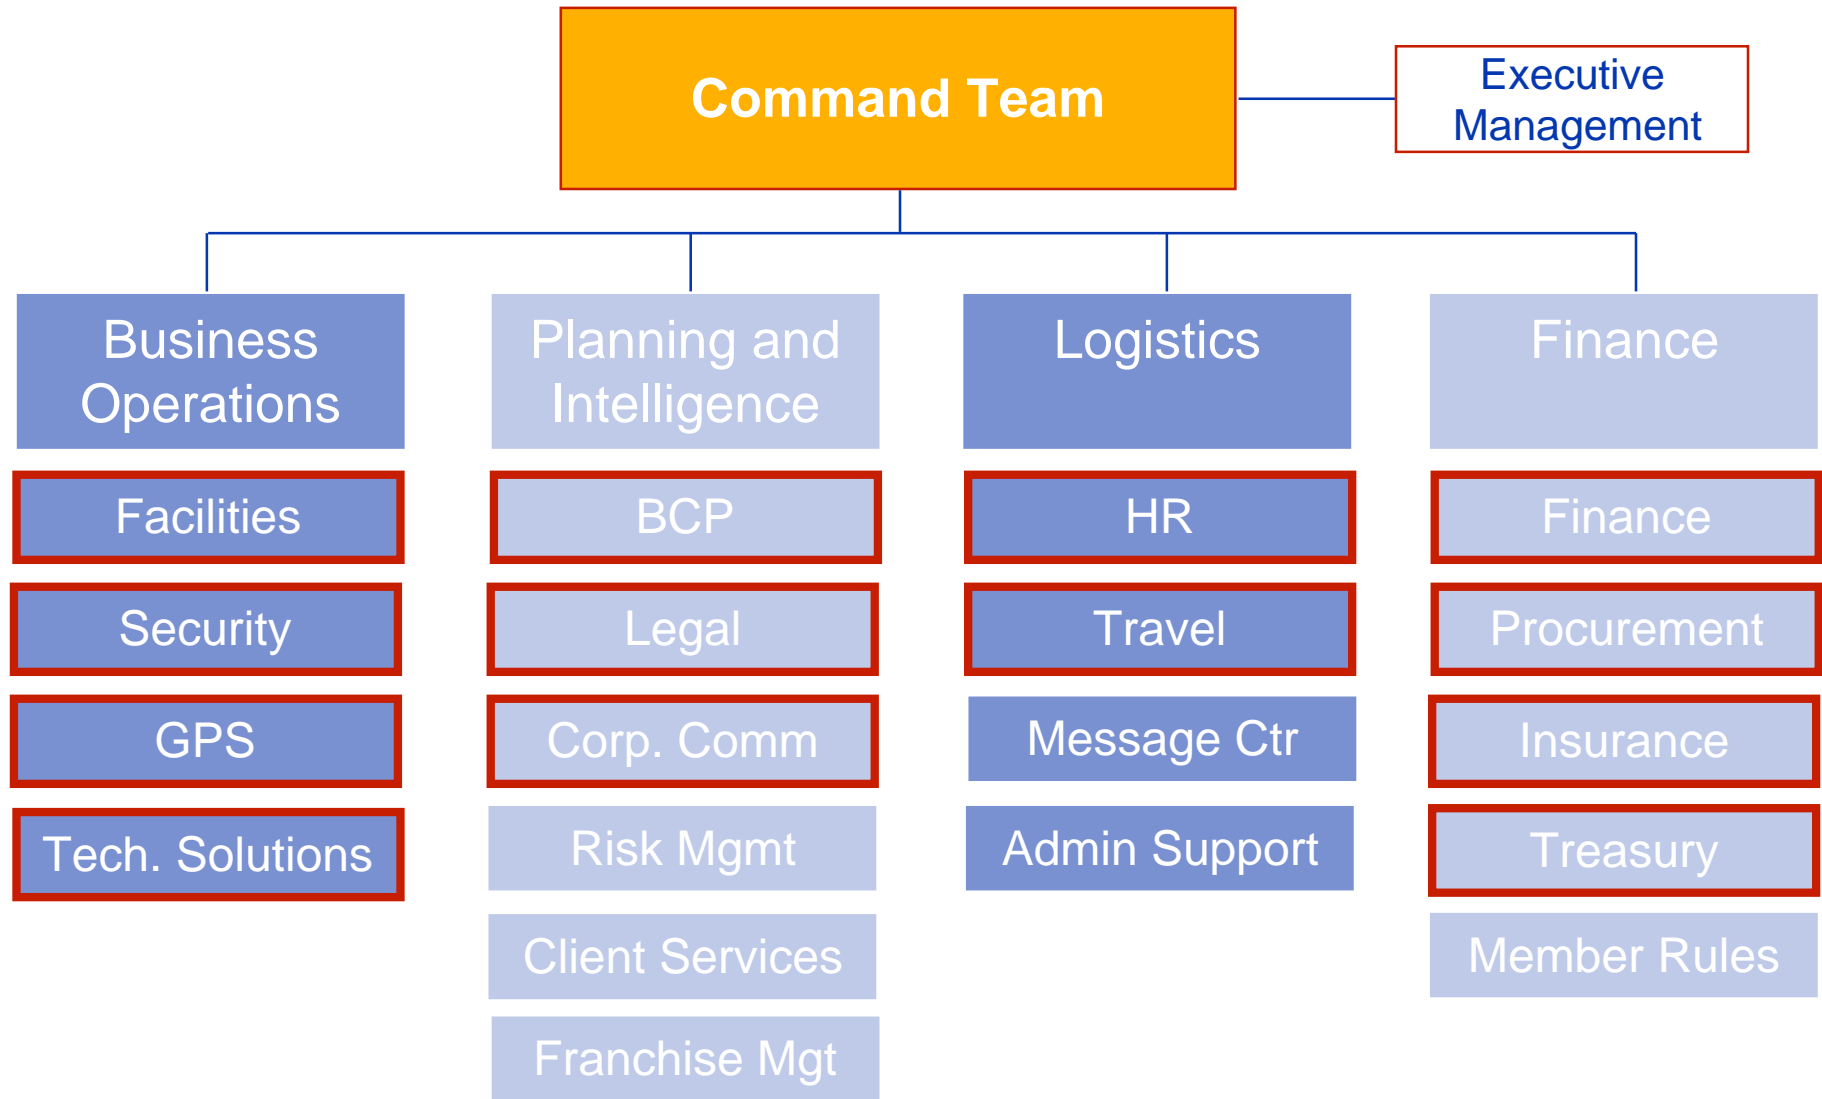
Command Team

Executive Management

Business Operations

Facilities

Security

GPS

Tech. Solutions

Planning and Intelligence

BCP

Legal

Corp. Comm

Risk Mgmt

Client Services

Franchise Mgt

Logistics

HR

Travel

Message Ctr

Admin Support

Finance

Finance

Procurement

Insurance

Treasury

Member Rules